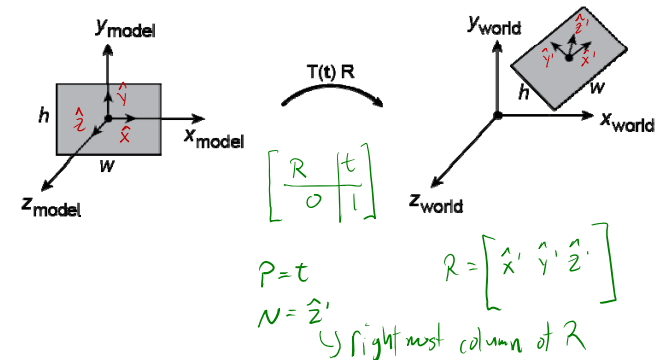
$y_{\text{model}}$

$\hat{y}$

$h$ $\hat{z}$ $\hat{x}$ $x_{\text{model}}$

$w$

$z_{\text{model}}$

T(t) R

$\left[\begin{array}{c|c} R & t \\ \hline 0 & 1 \end{array}\right]$

$y_{\text{world}}$

$\hat{z}'$ $\hat{y}'$ $\hat{x}'$

$h$ $w$

$x_{\text{world}}$

$z_{\text{world}}$

$P = t$

$R = \begin{bmatrix} \hat{x}' & \hat{y}' & \hat{z}' \end{bmatrix}$

$N = \hat{z}'$

↳ right most column of $R$